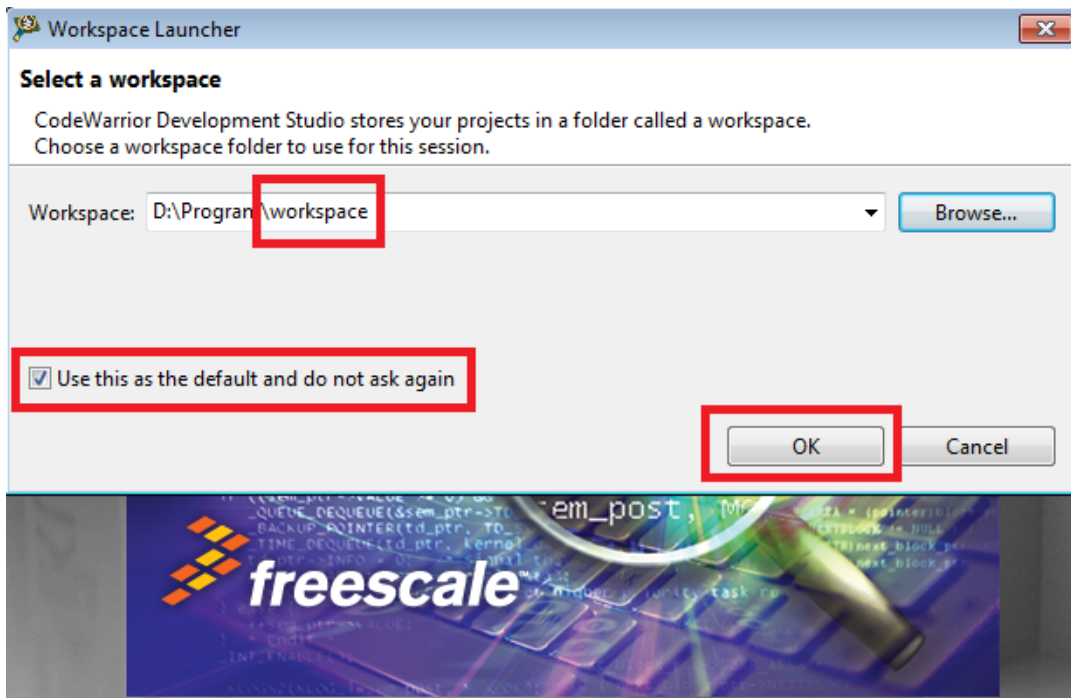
Workspace Launcher

Select a workspace

CodeWarrior Development Studio stores your projects in a folder called a workspace.
Choose a workspace folder to use for this session.

Workspace: D:\Progra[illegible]\workspace

Browse...

Use this as the default and do not ask again

OK

Cancel

_QUEUE_DEQUEUE(&sem_ptr->
_BACKUP_POINTER(td_ptr, TD_
_TIME_DEQUEUE(td_ptr, kernel
sem_post,

freescale™

task
_INT_ENABLE();